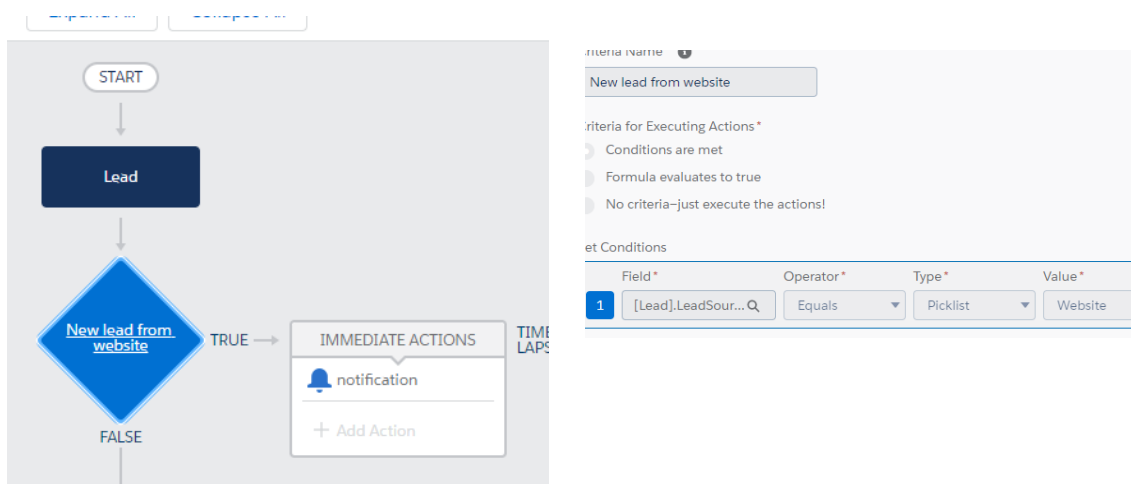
START

Lead

New lead from website

TRUE

IMMEDIATE ACTIONS

notification

+ Add Action

TIME LAPS

FALSE

riteria Name

New lead from website

riteria for Executing Actions*

Conditions are met

Formula evaluates to true

No criteria–just execute the actions!

et Conditions

| | Field* | Operator* | Type* | Value* |
|---|---|---|---|---|
| 1 | [Lead].LeadSour... | Equals | Picklist | Website |